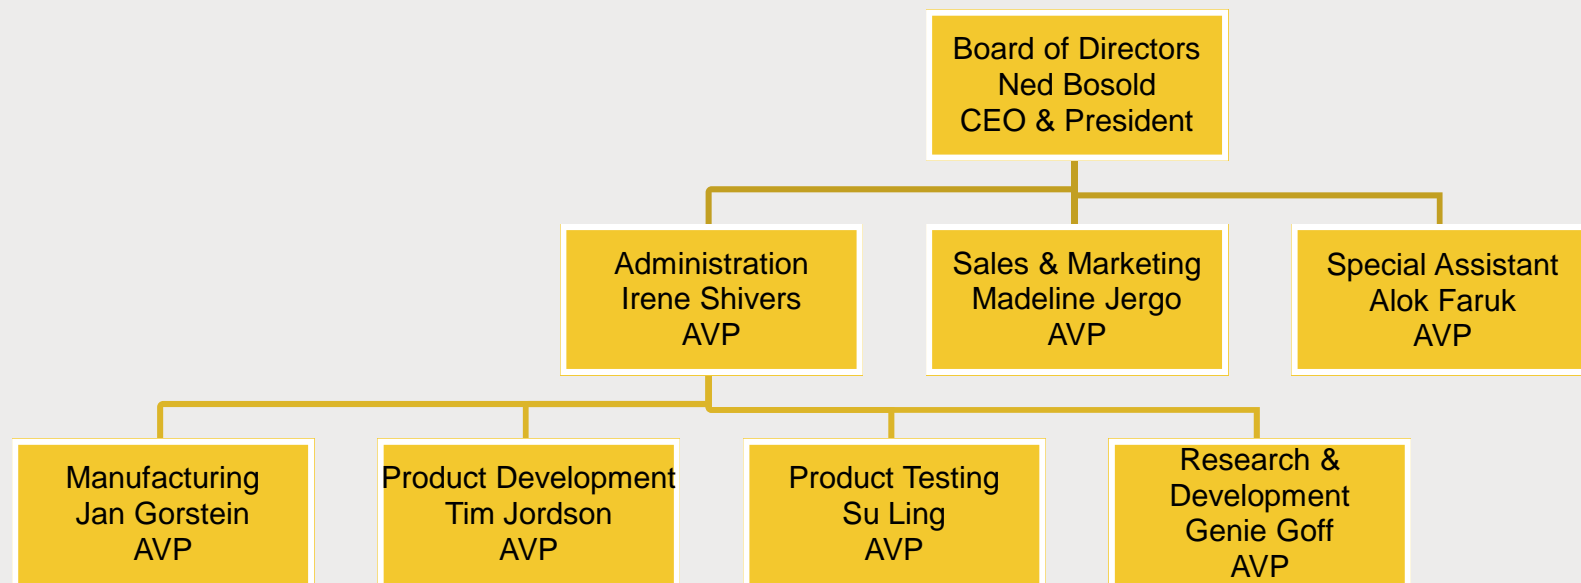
Board of Directors
Ned Bosold
CEO & President

Administration
Irene Shivers
AVP

Sales & Marketing
Madeline Jergo
AVP

Special Assistant
Alok Faruk
AVP

Manufacturing
Jan Gorstein
AVP

Product Development
Tim Jordson
AVP

Product Testing
Su Ling
AVP

Research &
Development
Genie Goff
AVP